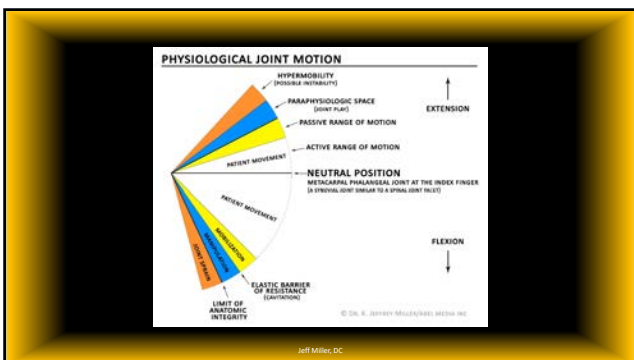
PHYSIOLOGICAL JOINT MOTION

HYPERMOBILITY
(POSSIBLE INSTABILITY)

PARAPHYSIOLOGIC SPACE
(JOINT PLAY)

PASSIVE RANGE OF MOTION

ACTIVE RANGE OF MOTION

EXTENSION

PATIENT MOVEMENT

NEUTRAL POSITION
METACARPAL PHALANGEAL JOINT AT THE INDEX FINGER
(A SYNOVIAL JOINT SIMILAR TO A SPINAL JOINT FACET)

PATIENT MOVEMENT

MOBILIZATION

MANIPULATION

JOINT SPRAIN

FLEXION

ELASTIC BARRIER OF RESISTANCE
(CAVITATION)

LIMIT OF ANATOMIC INTEGRITY

© DR. K. JEFFREY MILLER/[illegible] MEDIA INC

Jeff Miller, DC